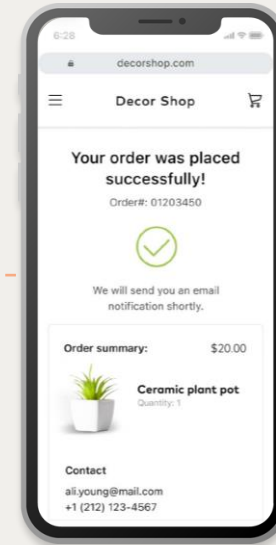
6:28

decorshop.com

Decor Shop

Your order was placed successfully!

Order#: 01203450

We will send you an email notification shortly.

Order summary: $20.00

Ceramic plant pot
Quantity: 1

Contact
ali.young@mail.com
+1 (212) 123-4567